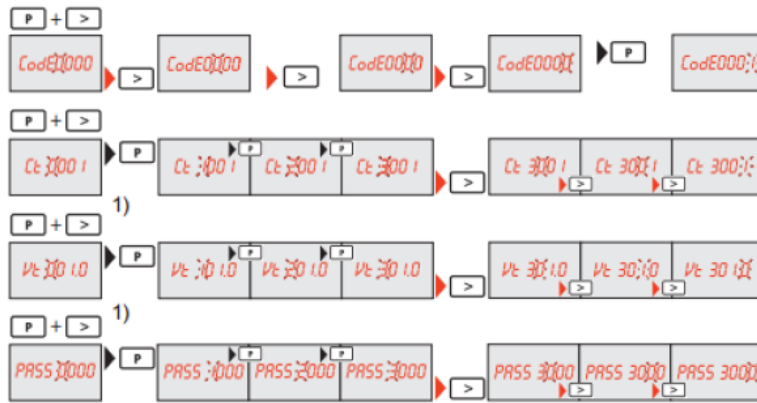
P + >

Cod E 0000 > Cod E 0000 > Cod E 0000 > Cod E 0000 P Cod E 000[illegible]

P + >

Ct 0001 P Ct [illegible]001 P Ct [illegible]001 P Ct 3001 > Ct 3001 > Ct 30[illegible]1 > Ct 300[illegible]

P + > 1)

Vt 010 P Vt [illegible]01.0 P Vt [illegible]01.0 P Vt 301.0 > Vt 301.0 > Vt 30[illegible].0 > Vt 301.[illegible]

P + > 1)

PASS 0000 P PASS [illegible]000 P PASS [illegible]000 P PASS 3000 > PASS 3000 > PASS 30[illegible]0 > PASS 300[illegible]